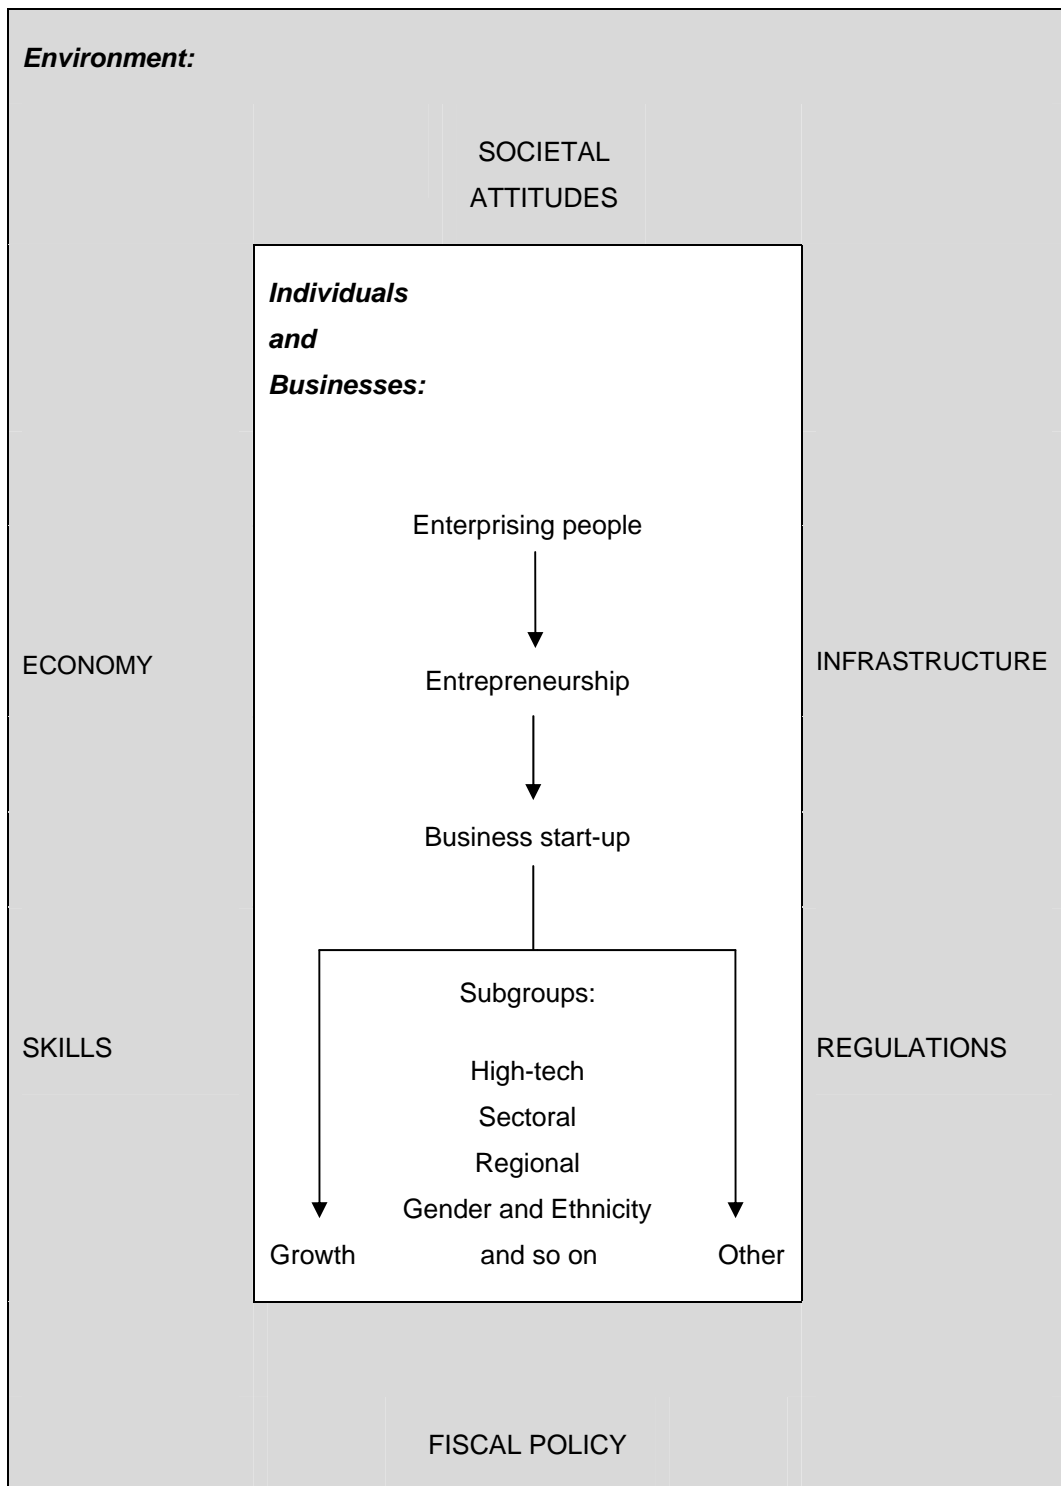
***Environment:***

SOCIETAL ATTITUDES

***Individuals and Businesses:***

Enterprising people

Entrepreneurship

Business start-up

Subgroups:

High-tech
Sectoral
Regional
Gender and Ethnicity
and so on

Growth

Other

ECONOMY

INFRASTRUCTURE

SKILLS

REGULATIONS

FISCAL POLICY